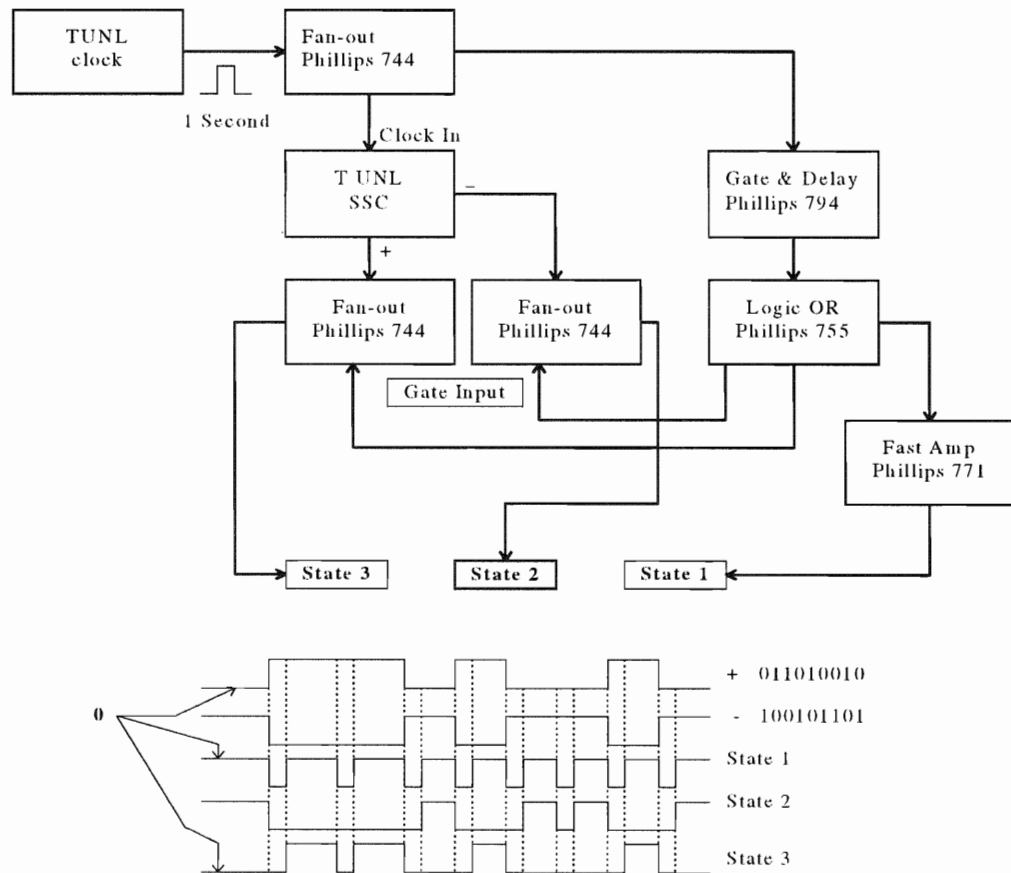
TUNL clock

1 Second

Fan-out Phillips 744

Clock In

T UNL SSC

_

+

Gate & Delay Phillips 794

Fan-out Phillips 744

Fan-out Phillips 744

Logic OR Phillips 755

Gate Input

Fast Amp Phillips 771

State 3

State 2

State 1

0

+ 011010010

- 100101101

State 1

State 2

State 3